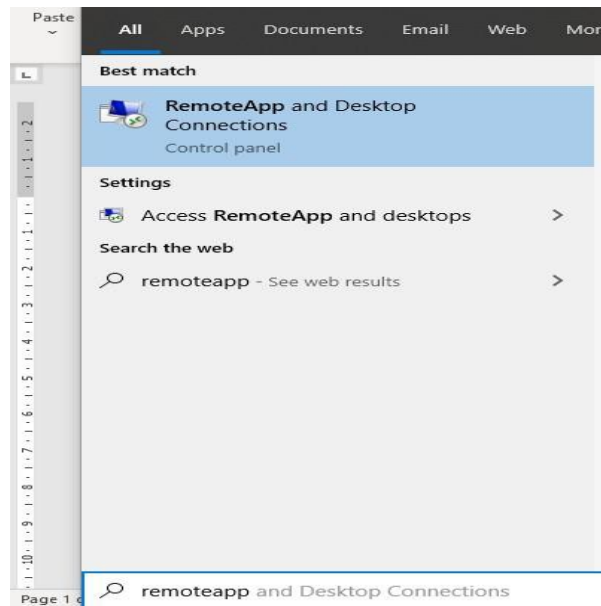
Paste

All Apps Documents Email Web Mor

Best match

RemoteApp and Desktop Connections
Control panel

Settings

Access RemoteApp and desktops >

Search the web

remoteapp - See web results >

Page 1

remoteapp and Desktop Connections